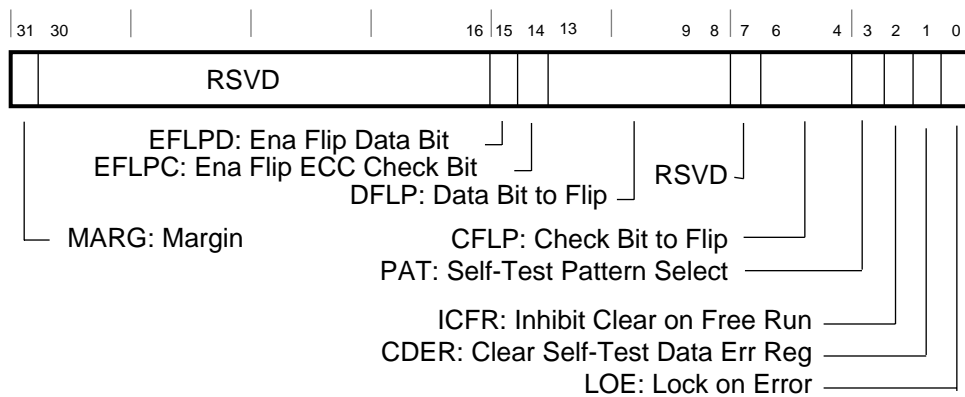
31 30 16 15 14 13 9 8 7 6 4 3 2 1 0

RSVD

EFLPD: Ena Flip Data Bit
EFLPC: Ena Flip ECC Check Bit
DFLP: Data Bit to Flip
RSVD

MARG: Margin

CFLP: Check Bit to Flip
PAT: Self-Test Pattern Select

ICFR: Inhibit Clear on Free Run
CDER: Clear Self-Test Data Err Reg
LOE: Lock on Error